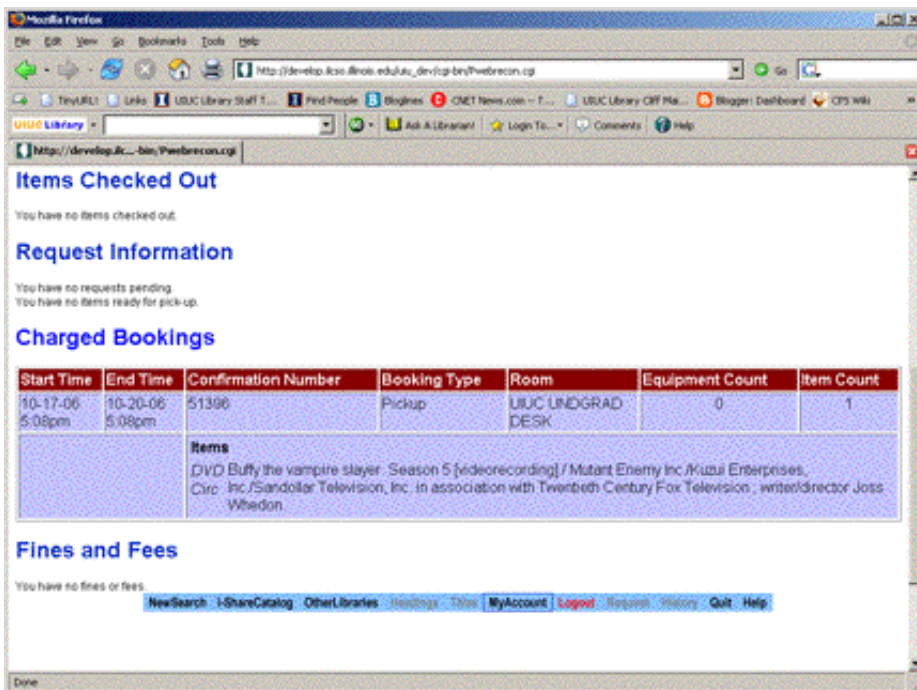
Mozilla Firefox

File Edit View Go Bookmarks Tools Help

http://develop.lcso.illinois.edu/uiu_dev/cgi-bin/Pwebrecon.cgi

Go

TinyURL! Links UIUC Library Staff T... Find People Bloglines CNET News.com – T... UIUC Library Off Ma... Blogger: Dashboard CPS Wiki

UIUC Library

Ask A Librarian! Login To... Comments Help

http://develop.ilc...-bin/Pwebrecon.cgi

Items Checked Out

You have no items checked out.

Request Information

You have no requests pending.
You have no items ready for pick-up.

Charged Bookings

| Start Time | End Time | Confirmation Number | Booking Type | Room | Equipment Count | Item Count |
|---|---|---|---|---|---|---|
| 10-17-06 5:08pm | 10-20-06 5:08pm | 51396 | Pickup | UIUC UNDGRAD DESK | 0 | 1 |
| | | Items<br>DVD Circ Buffy the vampire slayer. Season 5 [videorecording] / Mutant Enemy Inc./Kuzui Enterprises, Inc./Sandollar Television, Inc. in association with Twentieth Century Fox Television ; writer/director Joss Whedon. | | | | |

Fines and Fees

You have no fines or fees.

NewSearch I-ShareCatalog OtherLibraries Headings Titles MyAccount Logout Request History Quit Help

Done